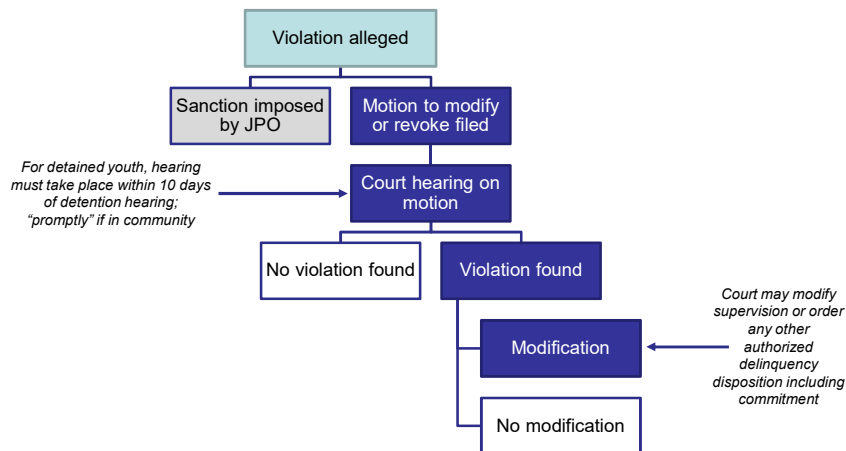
Violation alleged

Sanction imposed by JPO

Motion to modify or revoke filed

For detained youth, hearing must take place within 10 days of detention hearing; "promptly" if in community

Court hearing on motion

No violation found

Violation found

Court may modify supervision or order any other authorized delinquency disposition including commitment

Modification

No modification